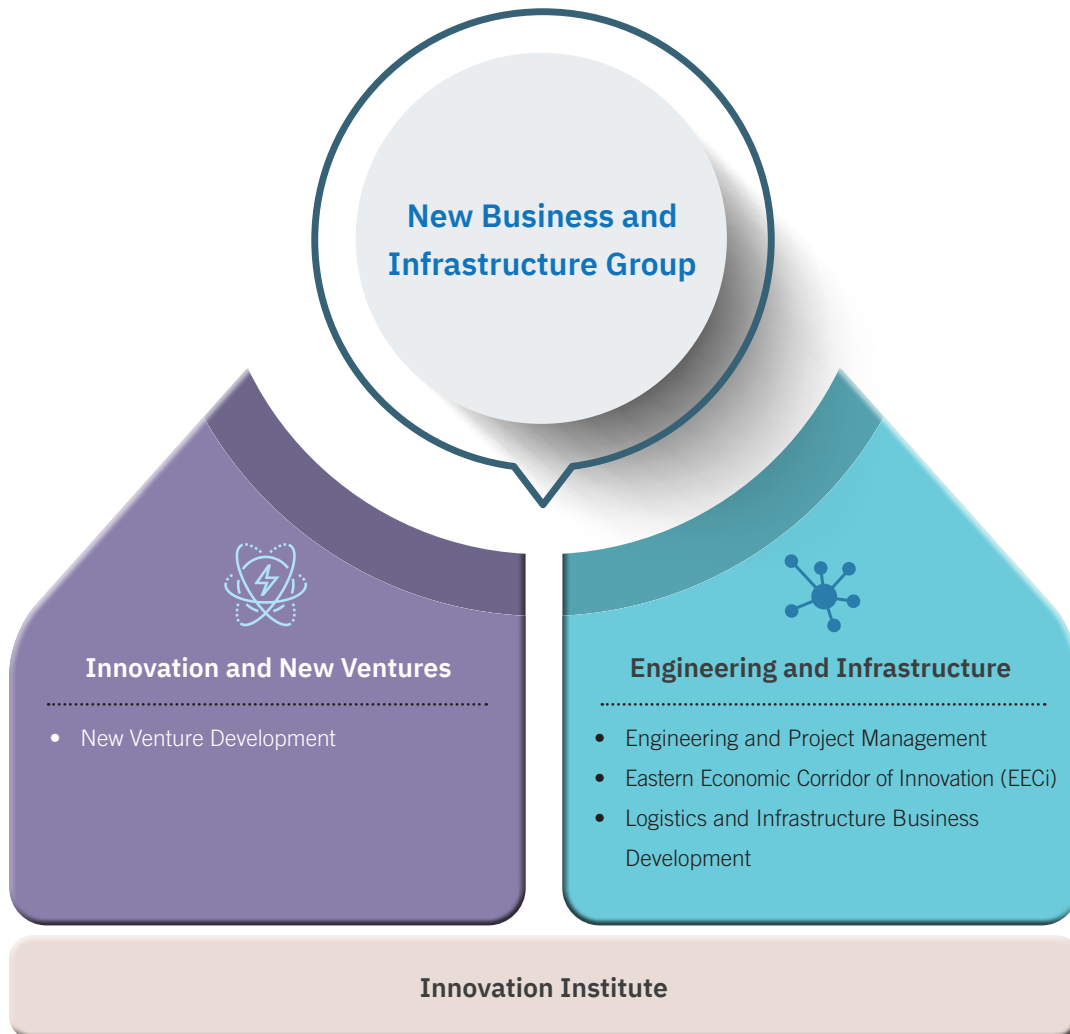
New Business and Infrastructure Group

Innovation and New Ventures

- New Venture Development

Engineering and Infrastructure

- Engineering and Project Management
- Eastern Economic Corridor of Innovation (EECi)
- Logistics and Infrastructure Business Development

Innovation Institute